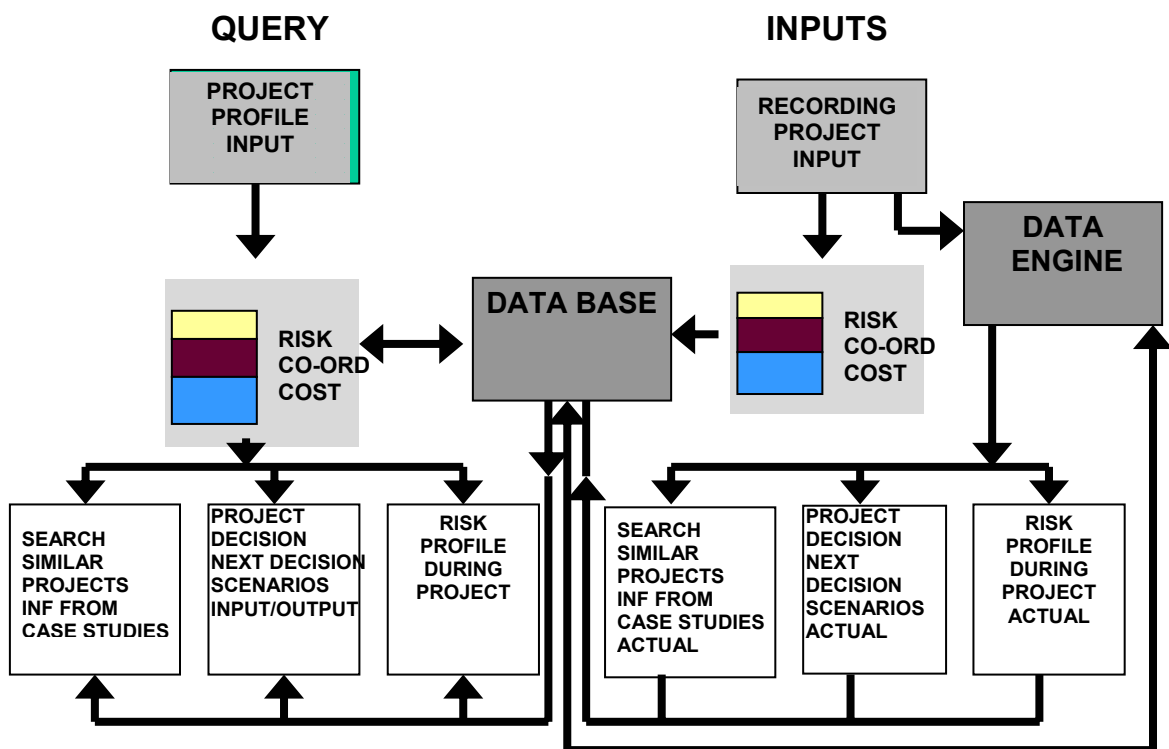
QUERY

INPUTS

PROJECT PROFILE INPUT

RECORDING PROJECT INPUT

DATA ENGINE

DATA BASE

RISK
CO-ORD
COST

RISK
CO-ORD
COST

SEARCH SIMILAR PROJECTS INF FROM CASE STUDIES

PROJECT DECISION NEXT DECISION SCENARIOS INPUT/OUTPUT

RISK PROFILE DURING PROJECT

SEARCH SIMILAR PROJECTS INF FROM CASE STUDIES ACTUAL

PROJECT DECISION NEXT DECISION SCENARIOS ACTUAL

RISK PROFILE DURING PROJECT ACTUAL